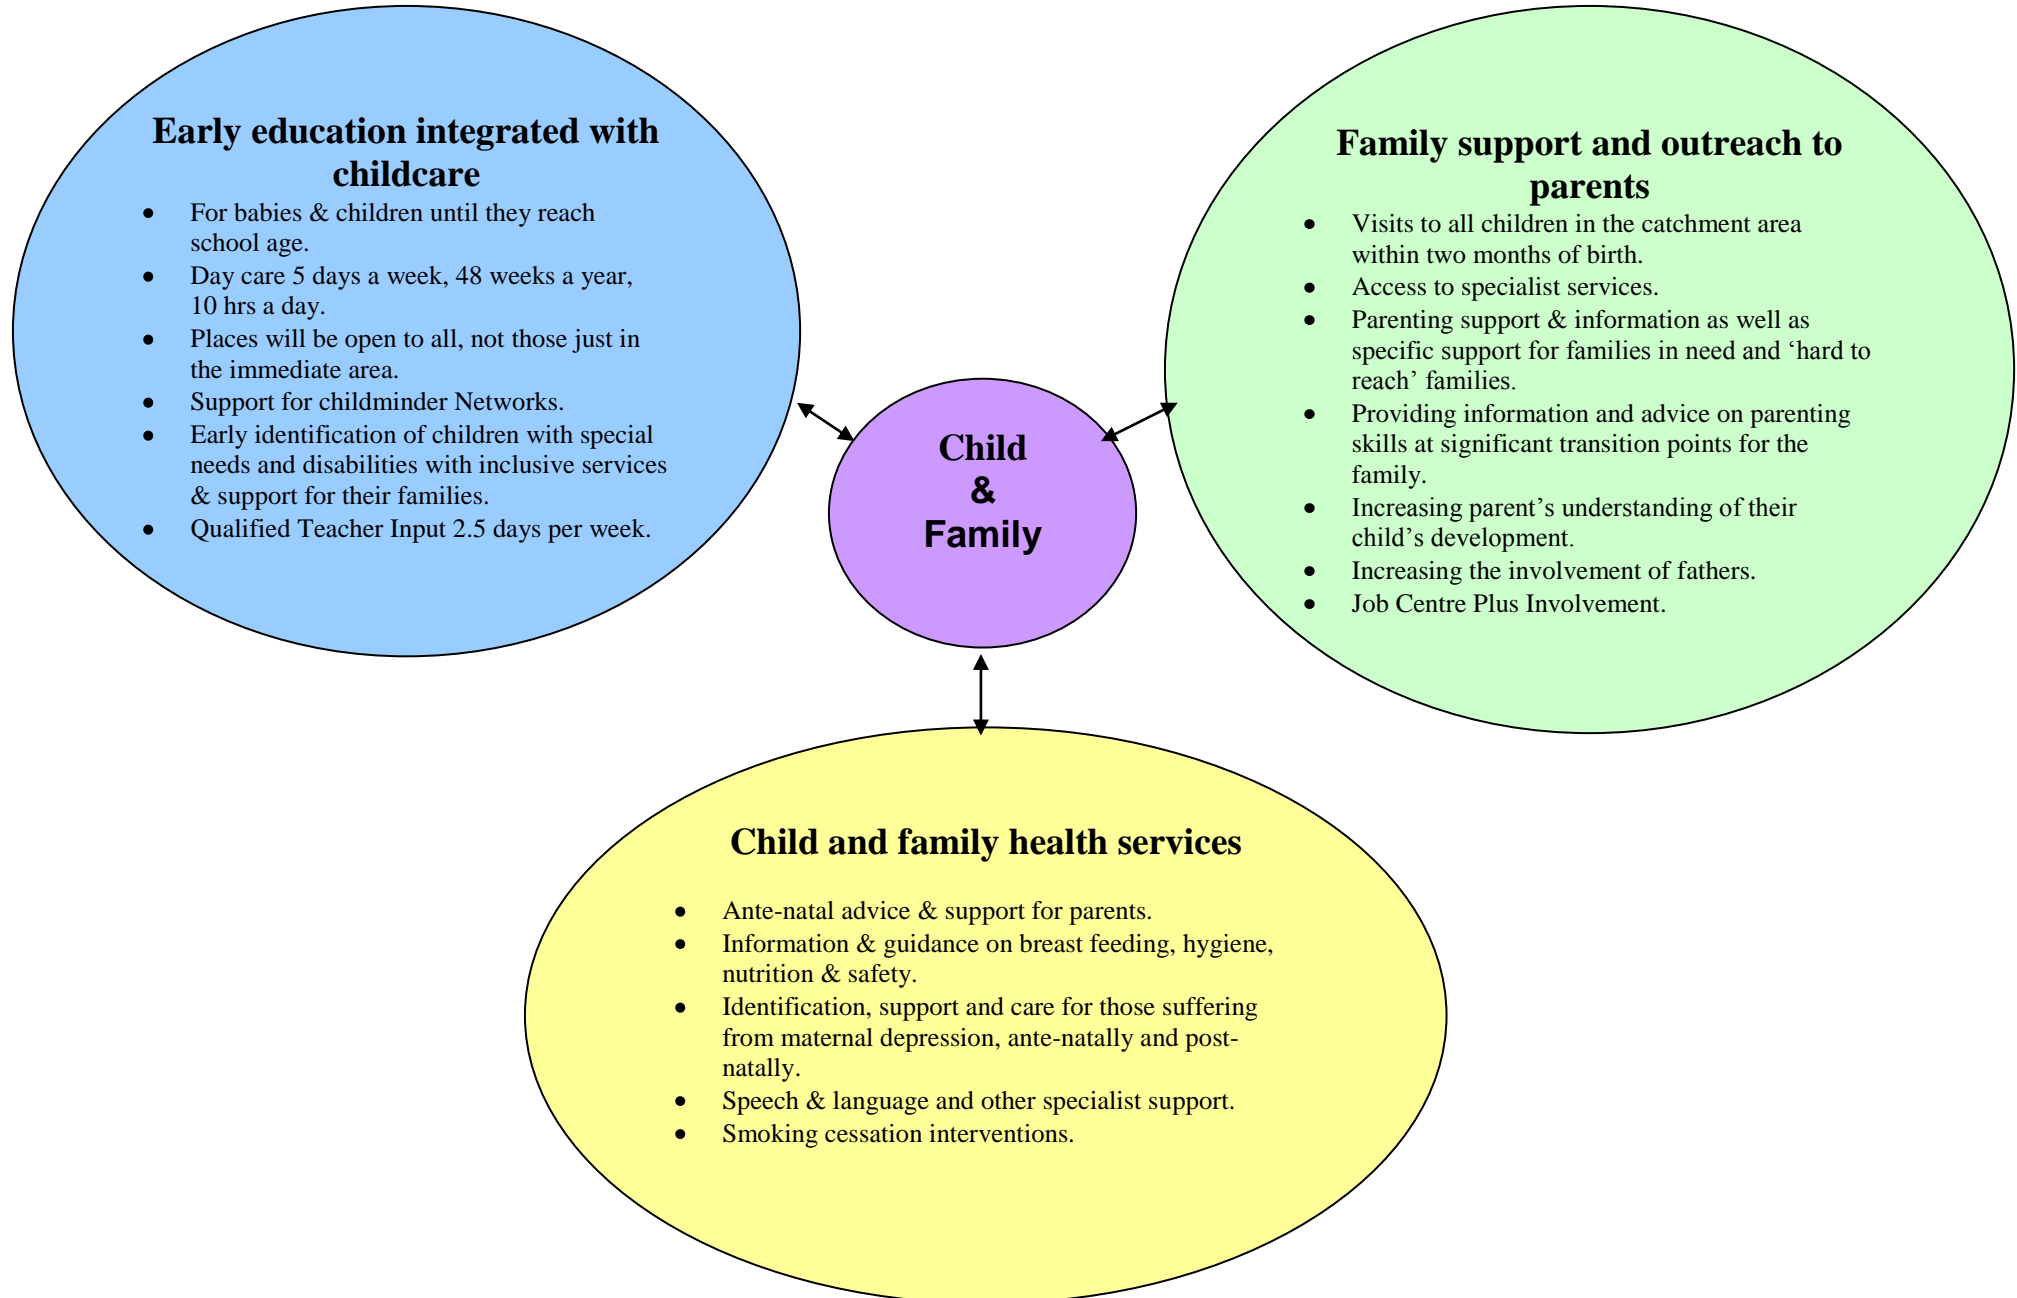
Early education integrated with childcare

- For babies & children until they reach school age.
- Day care 5 days a week, 48 weeks a year, 10 hrs a day.
- Places will be open to all, not those just in the immediate area.
- Support for childminder Networks.
- Early identification of children with special needs and disabilities with inclusive services & support for their families.
- Qualified Teacher Input 2.5 days per week.

Child & Family

Family support and outreach to parents

- Visits to all children in the catchment area within two months of birth.
- Access to specialist services.
- Parenting support & information as well as specific support for families in need and 'hard to reach' families.
- Providing information and advice on parenting skills at significant transition points for the family.
- Increasing parent's understanding of their child's development.
- Increasing the involvement of fathers.
- Job Centre Plus Involvement.

Child and family health services

- Ante-natal advice & support for parents.
- Information & guidance on breast feeding, hygiene, nutrition & safety.
- Identification, support and care for those suffering from maternal depression, ante-natally and post-natally.
- Speech & language and other specialist support.
- Smoking cessation interventions.